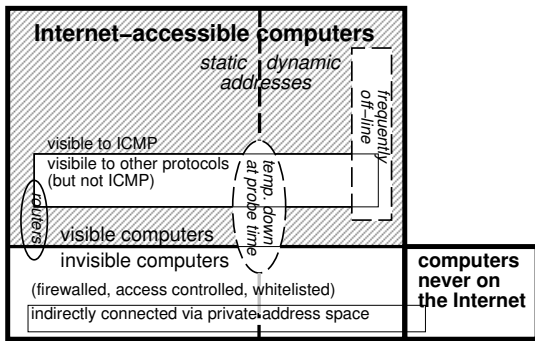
Internet–accessible computers

static dynamic addresses

frequently off–line

visible to ICMP

visible to other protocols (but not ICMP)

routers

temp. down at probe time

visible computers

invisible computers

(firewalled, access controlled, whitelisted)

indirectly connected via private address space

computers never on the Internet